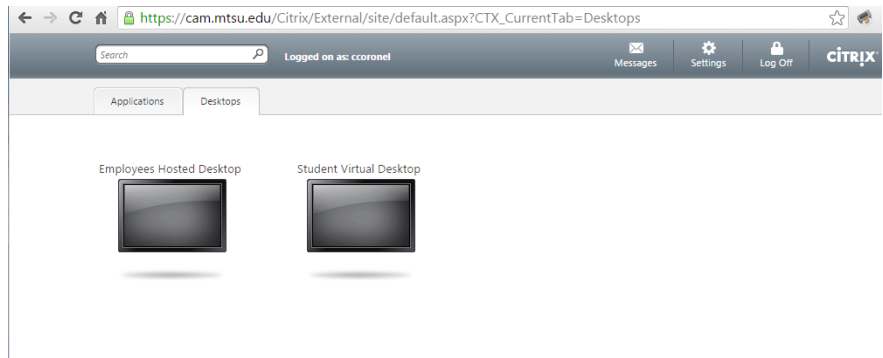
https://cam.mtsu.edu/Citrix/External/site/default.aspx?CTX_CurrentTab=Desktops

Search

Logged on as: ccoronel

Messages

Settings

Log Off

CITRIX

Applications

Desktops

Employees Hosted Desktop

Student Virtual Desktop